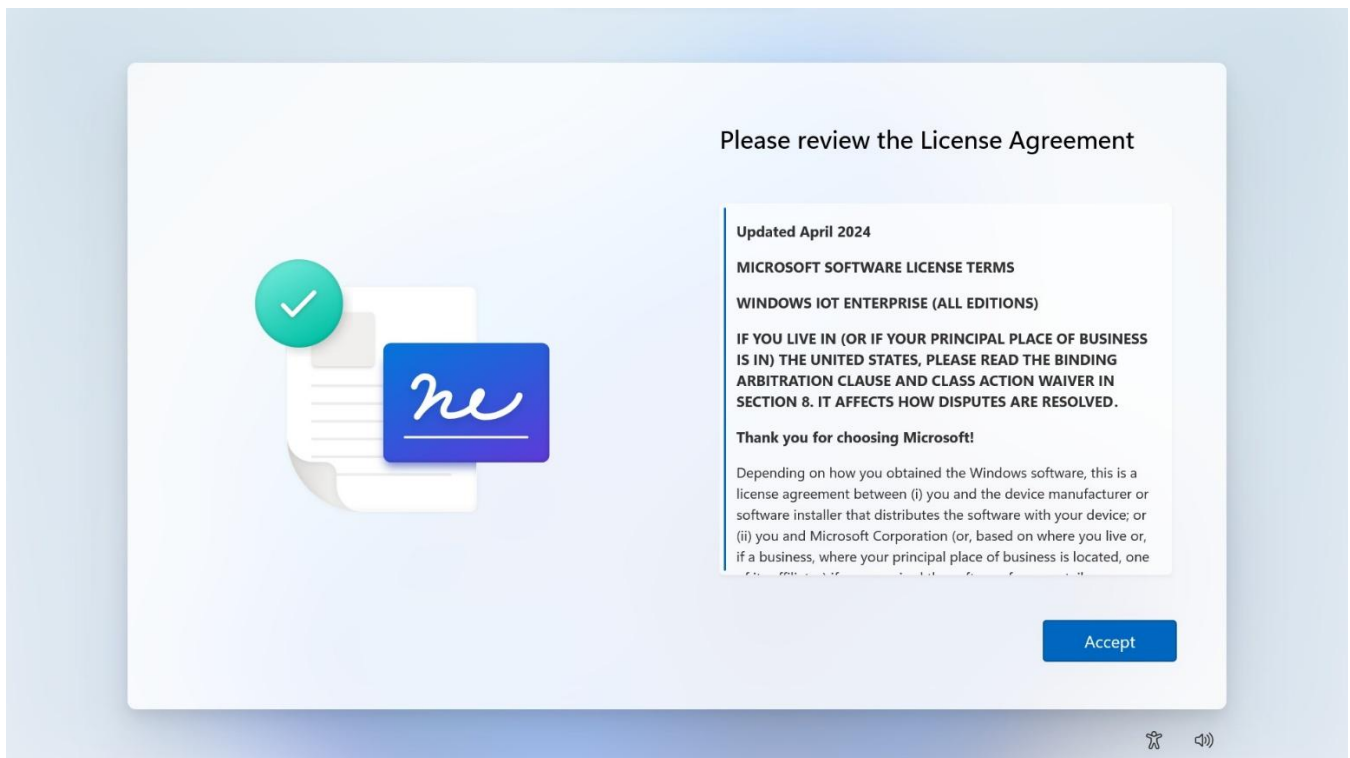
Please review the License Agreement

Updated April 2024

MICROSOFT SOFTWARE LICENSE TERMS

WINDOWS IOT ENTERPRISE (ALL EDITIONS)

IF YOU LIVE IN (OR IF YOUR PRINCIPAL PLACE OF BUSINESS IS IN) THE UNITED STATES, PLEASE READ THE BINDING ARBITRATION CLAUSE AND CLASS ACTION WAIVER IN SECTION 8. IT AFFECTS HOW DISPUTES ARE RESOLVED.

Thank you for choosing Microsoft!

Depending on how you obtained the Windows software, this is a license agreement between (i) you and the device manufacturer or software installer that distributes the software with your device; or (ii) you and Microsoft Corporation (or, based on where you live or, if a business, where your principal place of business is located, one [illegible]

Accept